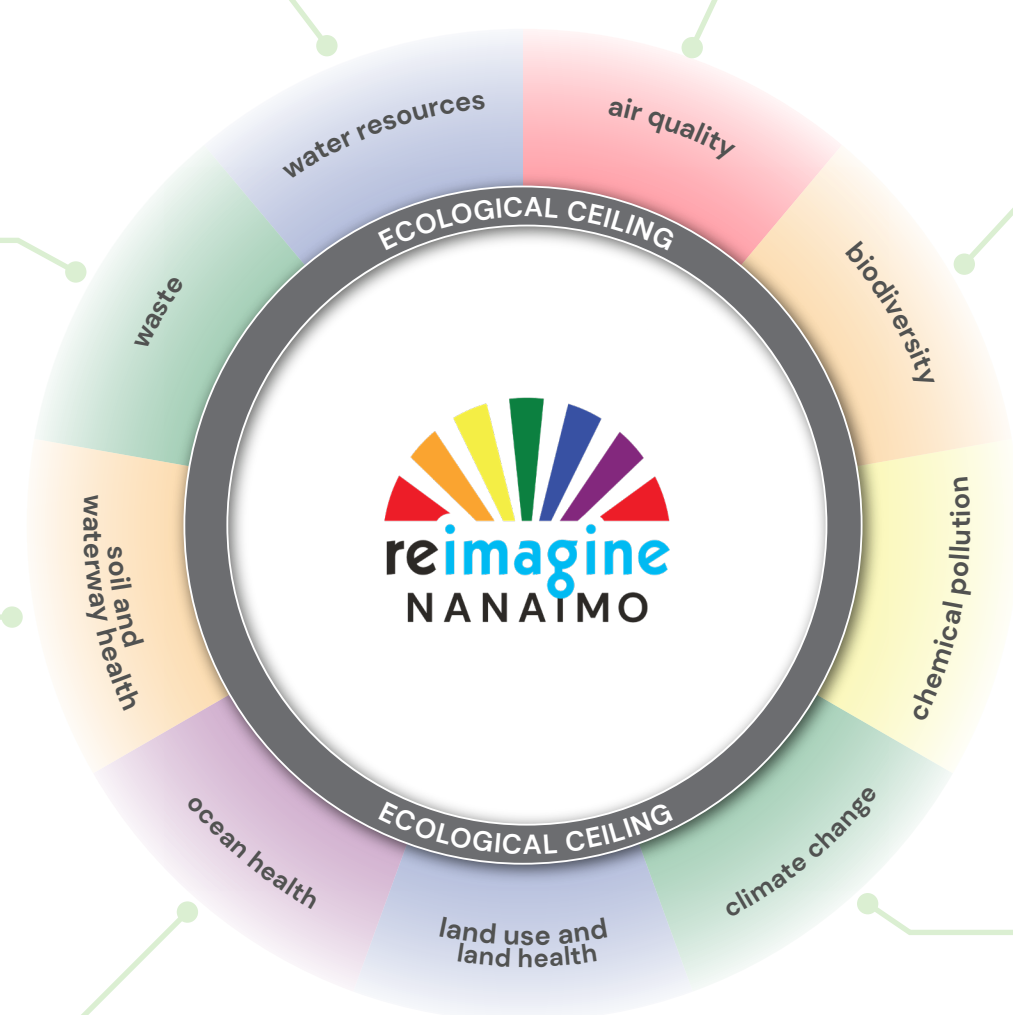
water resources

air quality

ECOLOGICAL CEILING

waste

biodiversity

reimagine
NANAIMO

soil and waterway health

chemical pollution

ECOLOGICAL CEILING

ocean health

climate change

land use and land health